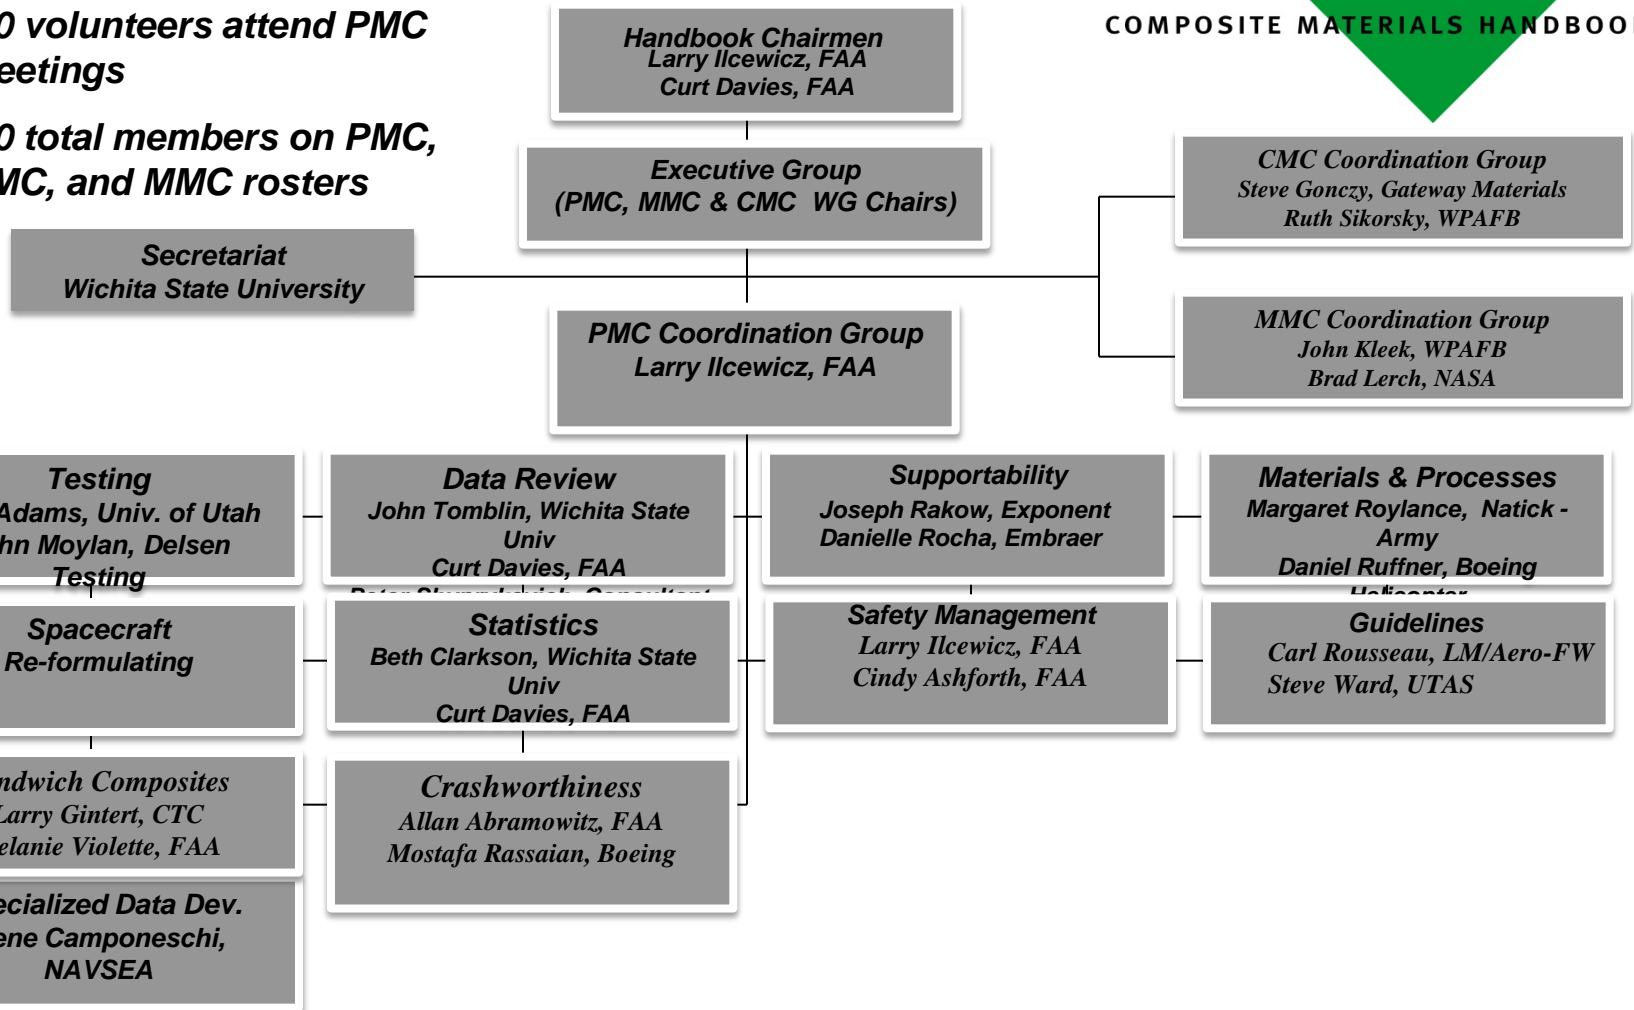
0 volunteers attend PMC eetings

0 total members on PMC, MC, and MMC rosters

COMPOSITE MATERIALS HANDBOO

Handbook Chairmen
Larry Ilcewicz, FAA
Curt Davies, FAA

Executive Group
(PMC, MMC & CMC WG Chairs)

CMC Coordination Group
Steve Gonczy, Gateway Materials
Ruth Sikorsky, WPAFB

Secretariat
Wichita State University

MMC Coordination Group
John Kleek, WPAFB
Brad Lerch, NASA

PMC Coordination Group
Larry Ilcewicz, FAA

Testing
Adams, Univ. of Utah
hn Moylan, Delsen Testing

Data Review
John Tomblin, Wichita State Univ
Curt Davies, FAA
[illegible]

Supportability
Joseph Rakow, Exponent
Danielle Rocha, Embraer

Materials & Processes
Margaret Roylance, Natick - Army
Daniel Ruffner, Boeing
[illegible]

Spacecraft
Re-formulating

Statistics
Beth Clarkson, Wichita State Univ
Curt Davies, FAA

Safety Management
Larry Ilcewicz, FAA
Cindy Ashforth, FAA

Guidelines
Carl Rousseau, LM/Aero-FW
Steve Ward, UTAS

ndwich Composites
Larry Gintert, CTC
elanie Violette, FAA

Crashworthiness
Allan Abramowitz, FAA
Mostafa Rassaian, Boeing

ecialized Data Dev.
ene Camponeschi, NAVSEA